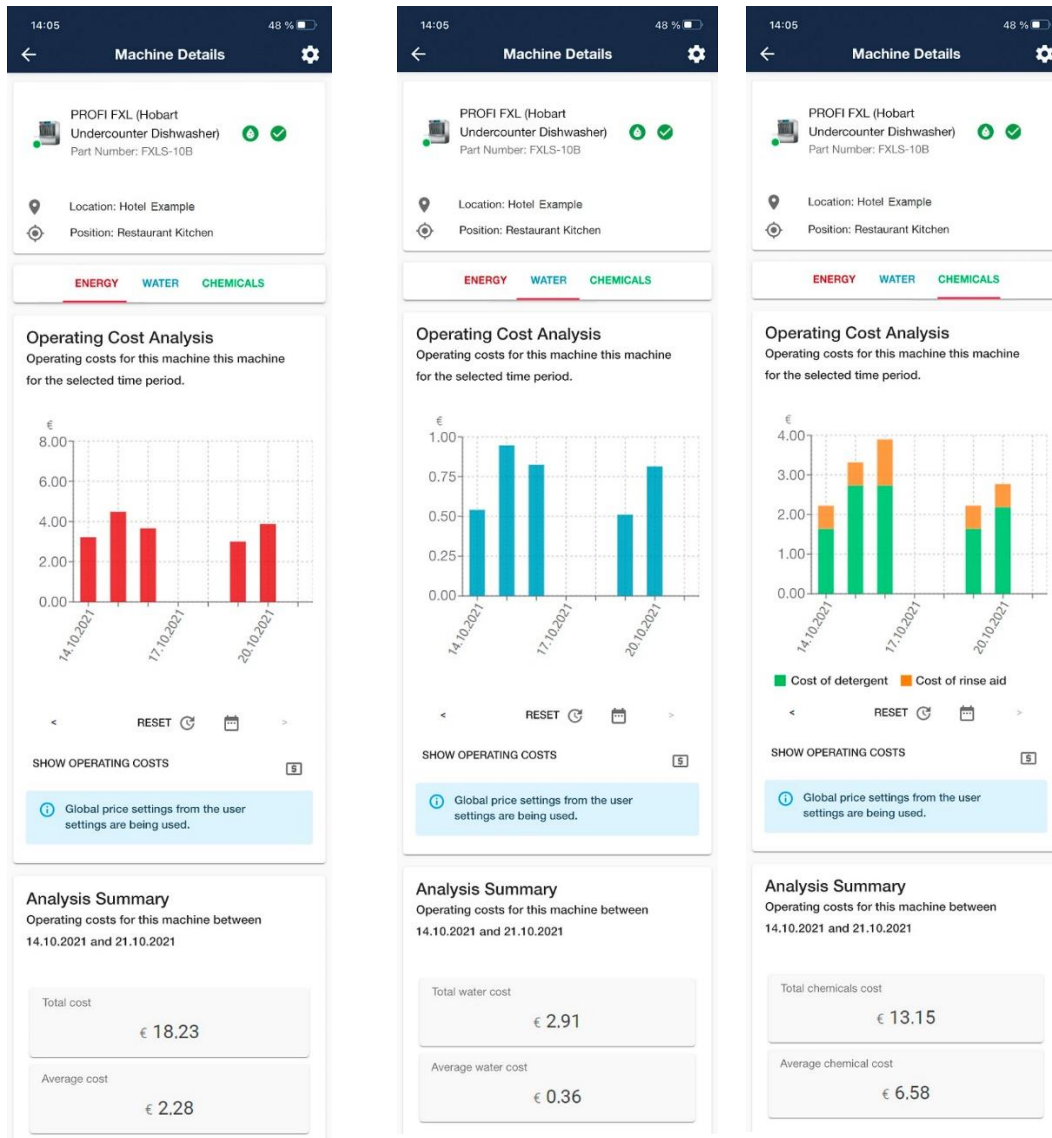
14:05
48 %
Machine Details

PROFI FXL (Hobart Undercounter Dishwasher)
Part Number: FXLS-10B

Location: Hotel Example
Position: Restaurant Kitchen

ENERGY WATER CHEMICALS

Operating Cost Analysis
Operating costs for this machine this machine for the selected time period.

€
8.00
6.00
4.00
2.00
0.00
14.10.2021
17.10.2021
20.10.2021

<
RESET
>

SHOW OPERATING COSTS

Global price settings from the user settings are being used.

Analysis Summary
Operating costs for this machine between 14.10.2021 and 21.10.2021

Total cost
€ 18.23

Average cost
€ 2.28

14:05
48 %
Machine Details

PROFI FXL (Hobart Undercounter Dishwasher)
Part Number: FXLS-10B

Location: Hotel Example
Position: Restaurant Kitchen

ENERGY WATER CHEMICALS

Operating Cost Analysis
Operating costs for this machine this machine for the selected time period.

€
1.00
0.75
0.50
0.25
0.00
14.10.2021
17.10.2021
20.10.2021

<
RESET
>

SHOW OPERATING COSTS

Global price settings from the user settings are being used.

Analysis Summary
Operating costs for this machine between 14.10.2021 and 21.10.2021

Total water cost
€ 2.91

Average water cost
€ 0.36

14:05
48 %
Machine Details

PROFI FXL (Hobart Undercounter Dishwasher)
Part Number: FXLS-10B

Location: Hotel Example
Position: Restaurant Kitchen

ENERGY WATER CHEMICALS

Operating Cost Analysis
Operating costs for this machine this machine for the selected time period.

€
4.00
3.00
2.00
1.00
0.00
14.10.2021
17.10.2021
20.10.2021

Cost of detergent Cost of rinse aid

<
RESET
>

SHOW OPERATING COSTS

Global price settings from the user settings are being used.

Analysis Summary
Operating costs for this machine between 14.10.2021 and 21.10.2021

Total chemicals cost
€ 13.15

Average chemical cost
€ 6.58